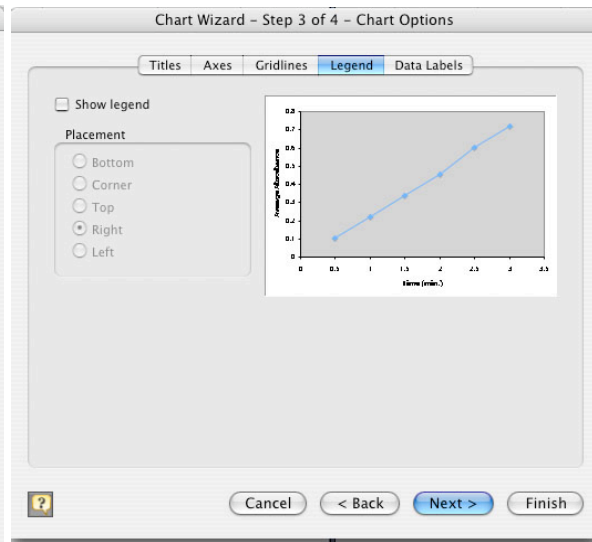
Chart Wizard – Step 3 of 4 – Chart Options

Titles | Axes | Gridlines | Legend | Data Labels

Show legend

Placement

Bottom
Corner
Top
Right
Left

0.8
0.7
0.6
0.5
0.4
0.3
0.2
0.1
0

Average Absorbance

0 0.5 1 1.5 2 2.5 3 3.5

time (min.)

?

Cancel
< Back
Next >
Finish